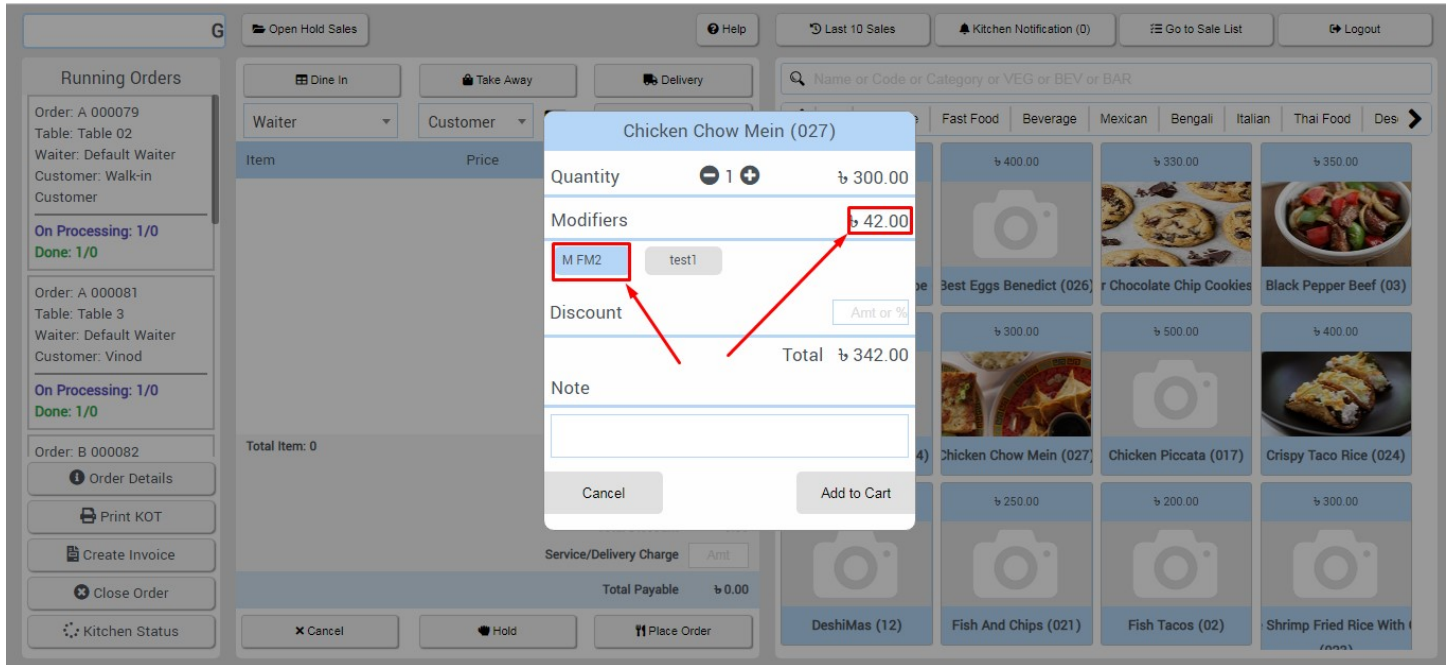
G

Open Hold Sales

Help

Last 10 Sales

Kitchen Notification (0)

Go to Sale List

Logout

Running Orders

Order: A 000079
Table: Table 02
Waiter: Default Waiter
Customer: Walk-in Customer
On Processing: 1/0
Done: 1/0

Order: A 000081
Table: Table 3
Waiter: Default Waiter
Customer: Vinod
On Processing: 1/0
Done: 1/0

Order: B 000082

Order Details

Print KOT

Create Invoice

Close Order

Kitchen Status

Dine In

Take Away

Delivery

Waiter

Customer

Item

Price

Total Item: 0

Service/Delivery Charge

Amt

Total Payable

৳ 0.00

Cancel

Hold

Place Order

Name or Code or Category or VEG or BEV or BAR

Fast Food

Beverage

Mexican

Bengali

Italian

Thai Food

Des

৳ 400.00

৳ 330.00

৳ 350.00

Best Eggs Benedict (026)

r Chocolate Chip Cookies

Black Pepper Beef (03)

৳ 300.00

৳ 500.00

৳ 400.00

Chicken Chow Mein (027)

Chicken Piccata (017)

Crispy Taco Rice (024)

৳ 250.00

৳ 200.00

৳ 300.00

DeshiMas (12)

Fish And Chips (021)

Fish Tacos (02)

Shrimp Fried Rice With

Chicken Chow Mein (027)

Quantity

1

৳ 300.00

Modifiers

৳ 42.00

M FM2

test1

Discount

Amt or %

Total

৳ 342.00

Note

Cancel

Add to Cart